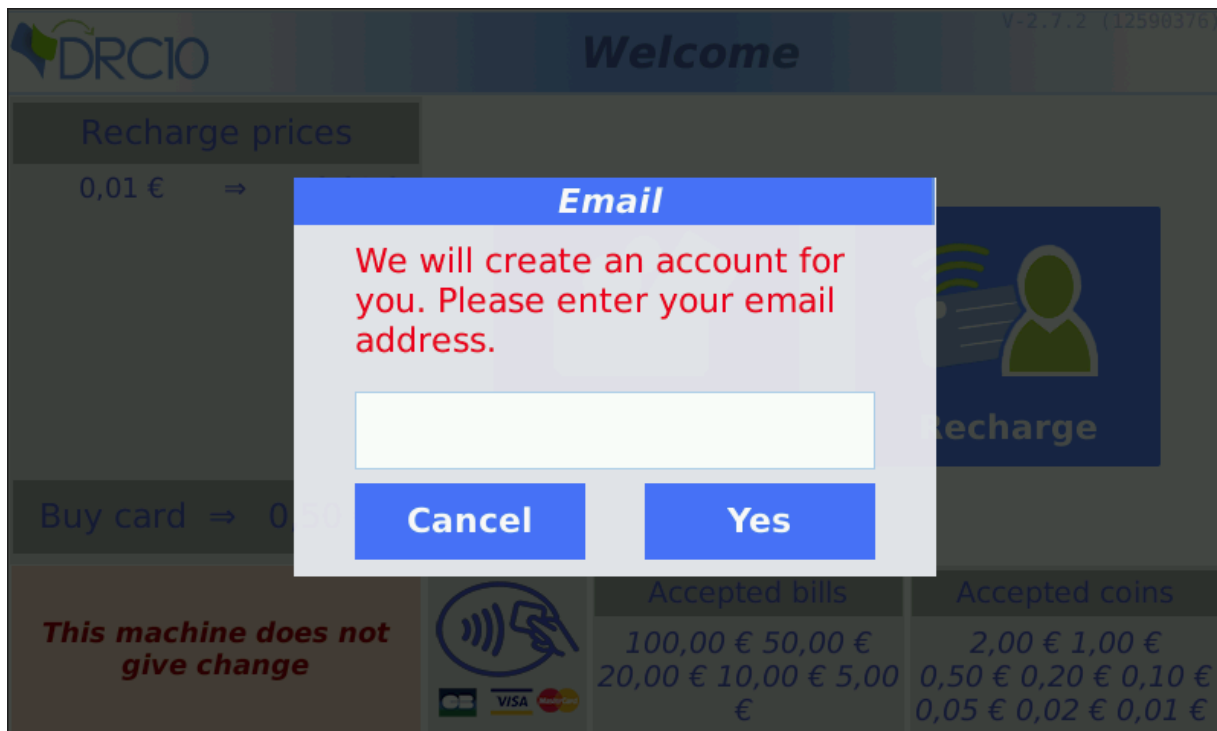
DRC10

Welcome

V-2.7.2 (12598376)

Recharge prices

0,01 € ⇒

Email

We will create an account for you. Please enter your email address.

Cancel

Yes

Recharge

Buy card ⇒ 0,50

This machine does not give change

CB VISA MasterCard

Accepted bills

100,00 € 50,00 € 20,00 € 10,00 € 5,00 €

Accepted coins

2,00 € 1,00 € 0,50 € 0,20 € 0,10 € 0,05 € 0,02 € 0,01 €